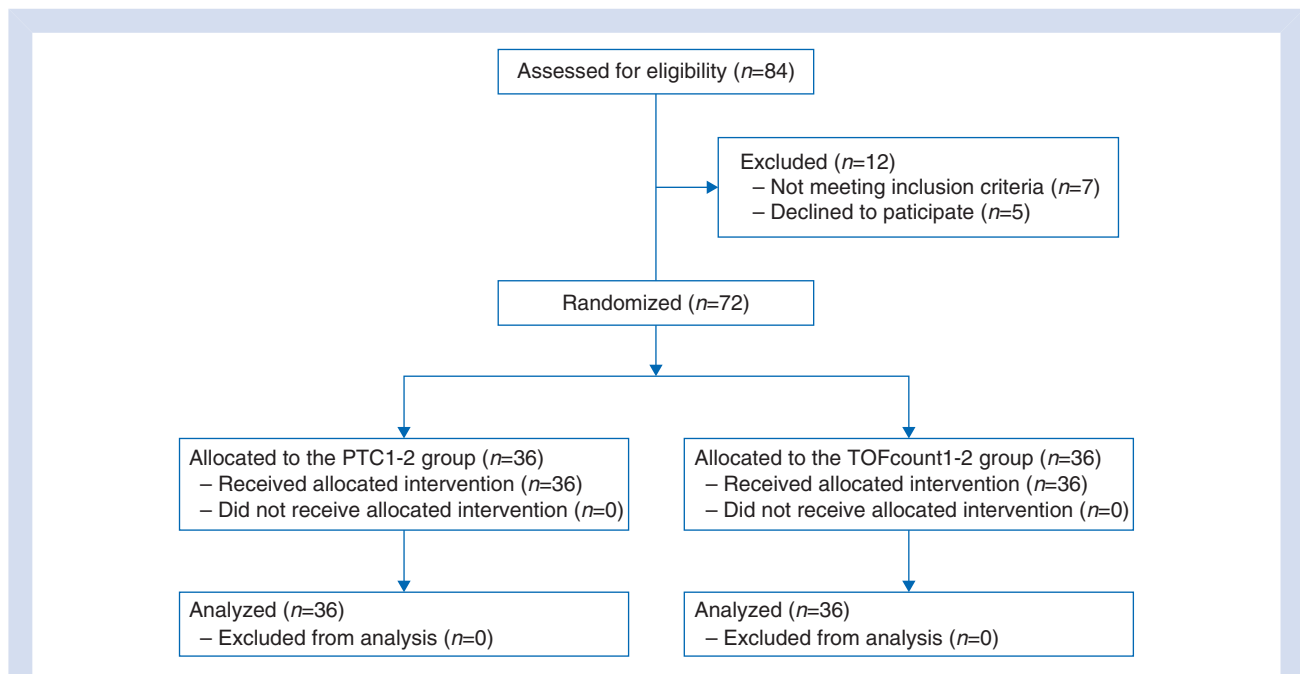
Assessed for eligibility ($n$=84)

Excluded ($n$=12)
– Not meeting inclusion criteria ($n$=7)
– Declined to paticipate ($n$=5)

Randomized ($n$=72)

Allocated to the PTC1-2 group ($n$=36)
– Received allocated intervention ($n$=36)
– Did not receive allocated intervention ($n$=0)

Allocated to the TOFcount1-2 group ($n$=36)
– Received allocated intervention ($n$=36)
– Did not receive allocated intervention ($n$=0)

Analyzed ($n$=36)
– Excluded from analysis ($n$=0)

Analyzed ($n$=36)
– Excluded from analysis ($n$=0)